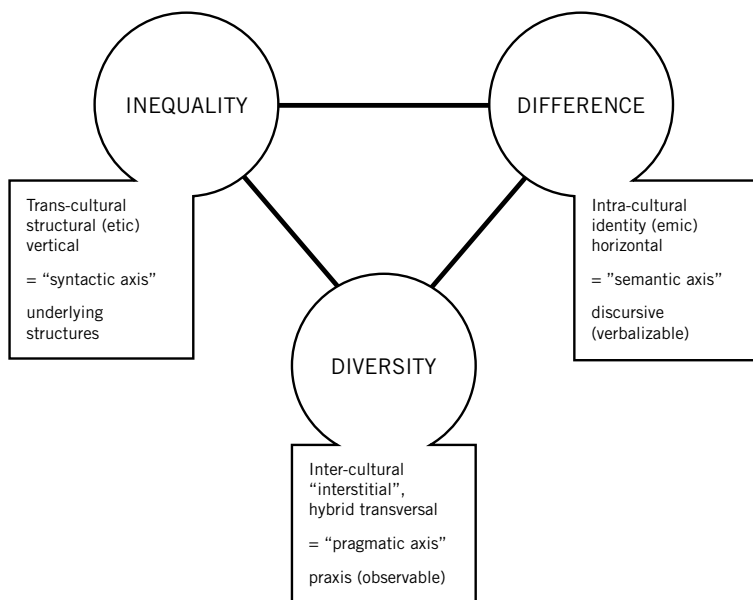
INEQUALITY

DIFFERENCE

Trans-cultural structural (etic) vertical

= "syntactic axis"

underlying structures

Intra-cultural identity (emic) horizontal

= "semantic axis"

discursive (verbalizable)

DIVERSITY

Inter-cultural "interstitial", hybrid transversal

= "pragmatic axis"

praxis (observable)